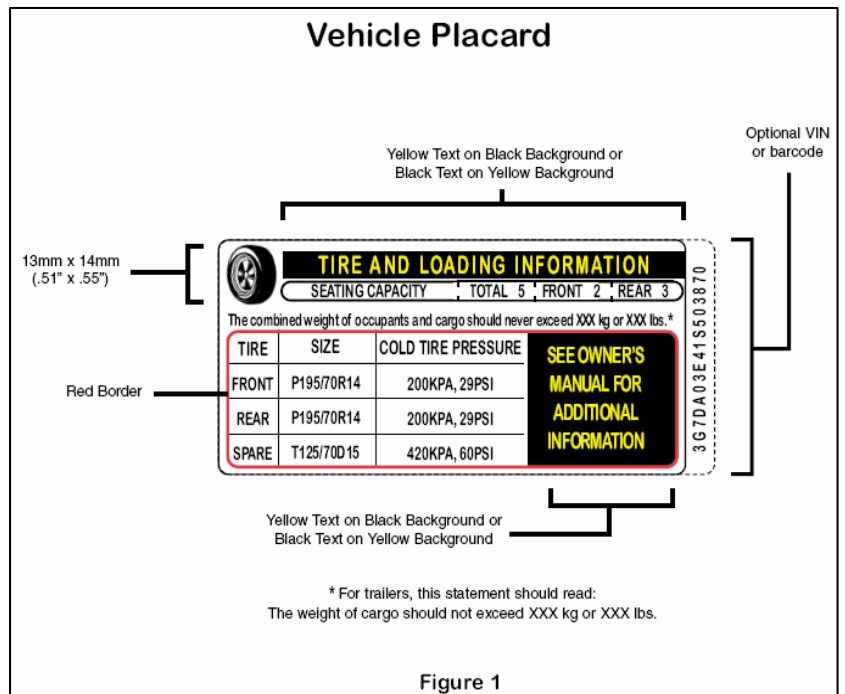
Vehicle Placard

Optional VIN or barcode

Yellow Text on Black Background or Black Text on Yellow Background

13mm x 14mm (.51" x .55")

TIRE AND LOADING INFORMATION

SEATING CAPACITY | TOTAL 5 | FRONT 2 | REAR 3

The combined weight of occupants and cargo should never exceed XXX kg or XXX lbs.*

| TIRE | SIZE | COLD TIRE PRESSURE |
|---|---|---|
| FRONT | P195/70R14 | 200KPA, 29PSI |
| REAR | P195/70R14 | 200KPA, 29PSI |
| SPARE | T125/70D15 | 420KPA, 60PSI |

SEE OWNER'S MANUAL FOR ADDITIONAL INFORMATION

3G7DA03E41S503870

Red Border

Yellow Text on Black Background or Black Text on Yellow Background

* For trailers, this statement should read: The weight of cargo should not exceed XXX kg or XXX lbs.

Figure 1